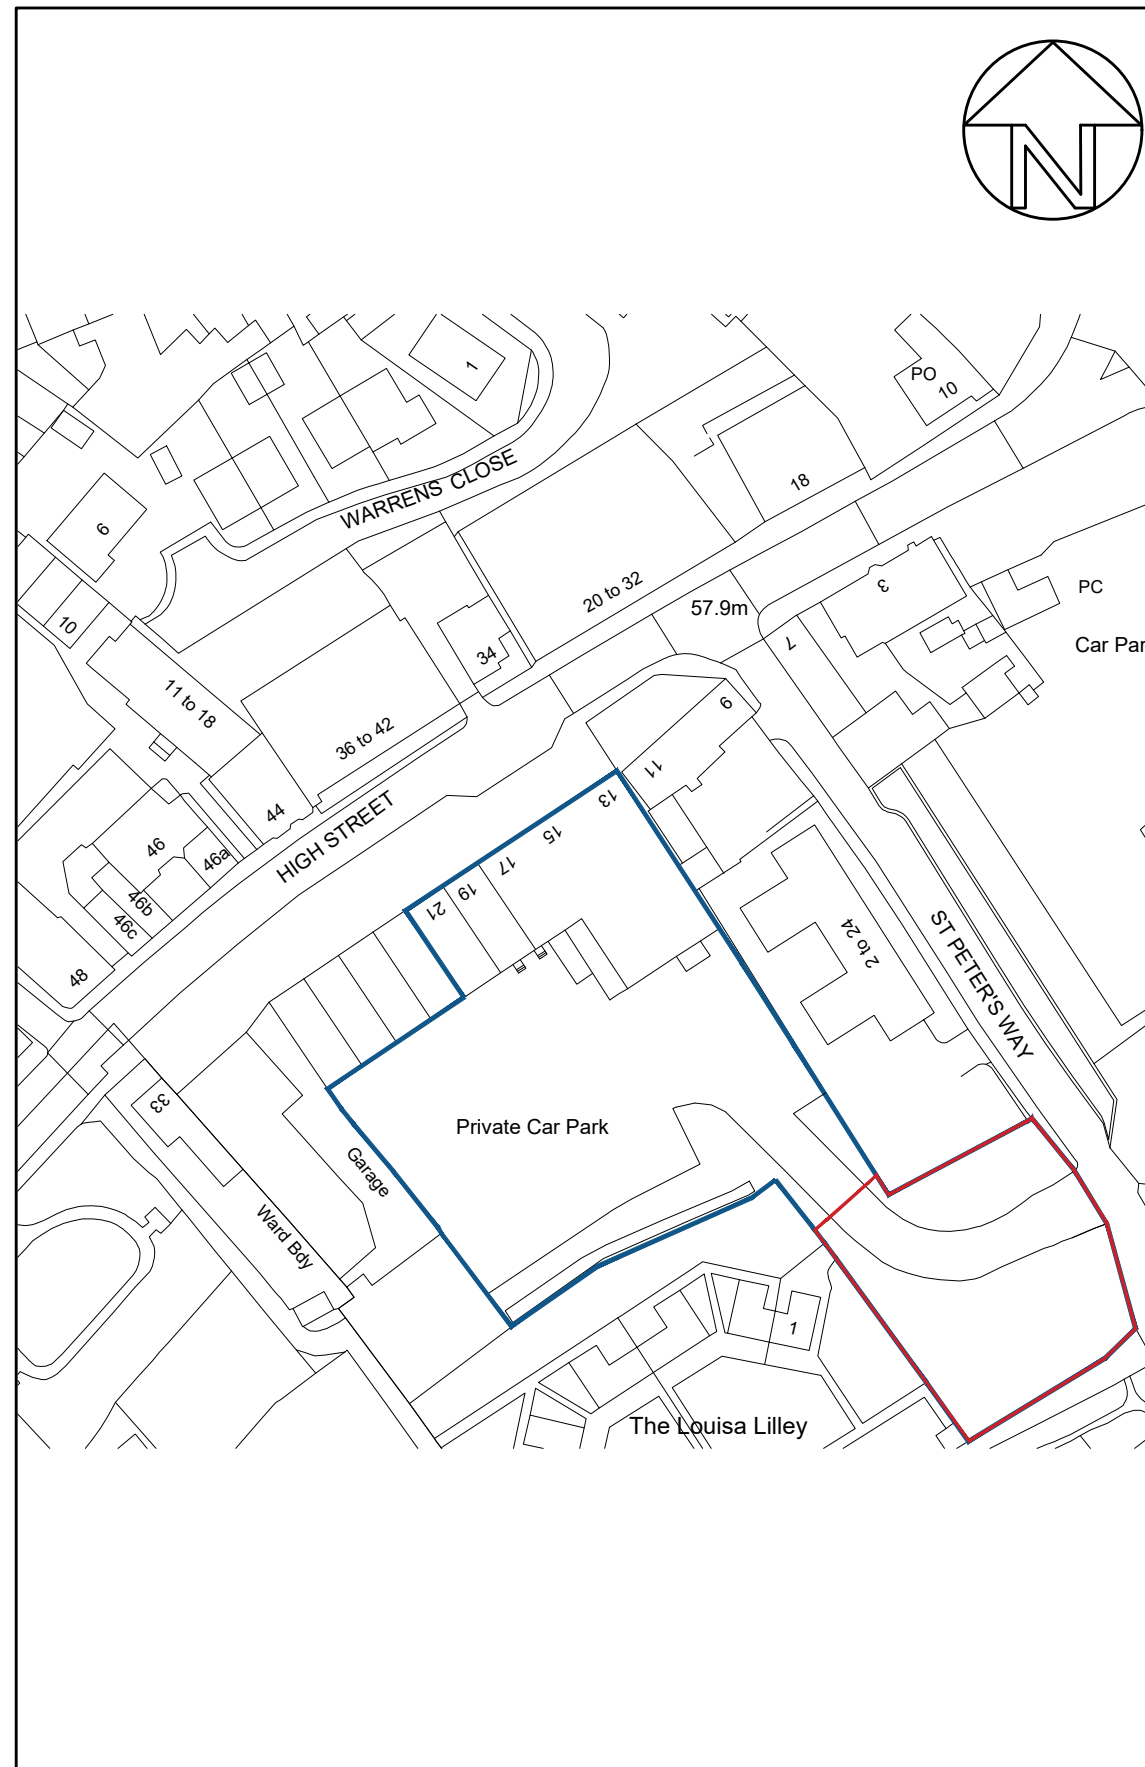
N

1
PO
10
WARRENS CLOSE
18
6
20 to 32
57.9m
3
PC
Car Par
10
34
7
11 to 18
36 to 42
9
11
13
44
HIGH STREET
15
46
46a
17
46b
19
46c
21
2 to 24
ST PETER'S WAY
48
33
Private Car Park
Garage
Ward Bdy
1
The Louisa Lilley